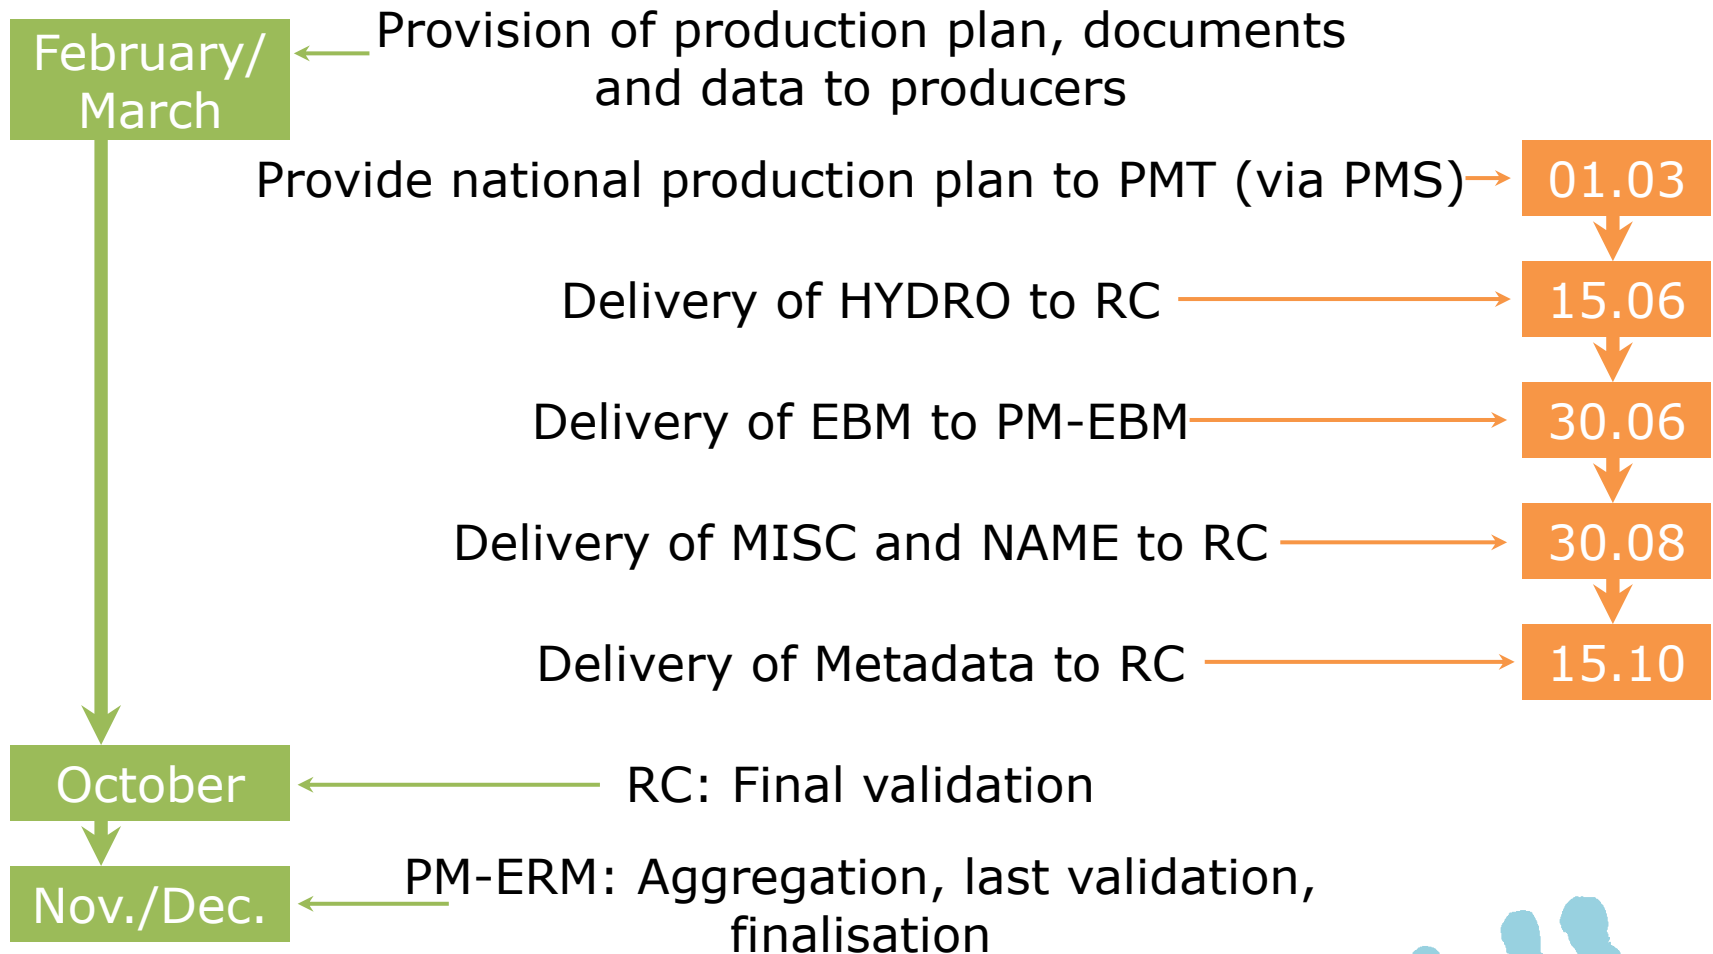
February/ March

Provision of production plan, documents and data to producers

Provide national production plan to PMT (via PMS)

01.03

Delivery of HYDRO to RC

15.06

Delivery of EBM to PM-EBM

30.06

Delivery of MISC and NAME to RC

30.08

Delivery of Metadata to RC

15.10

October

RC: Final validation

Nov./Dec.

PM-ERM: Aggregation, last validation, finalisation